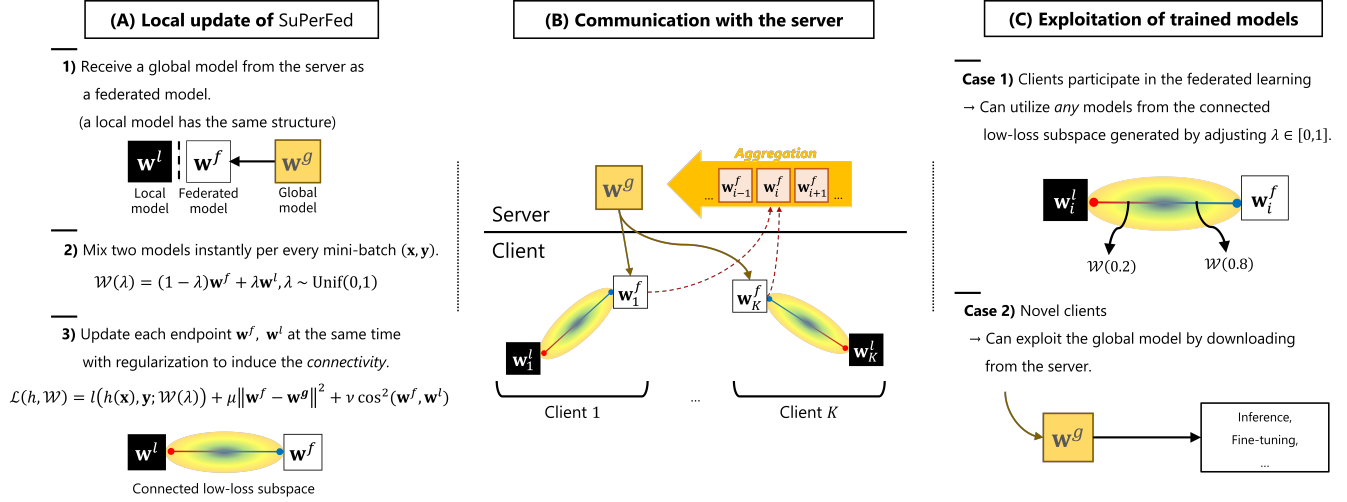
(A) Local update of SuPerFed

1) Receive a global model from the server as a federated model.
(a local model has the same structure)

$\mathbf{w}^l$ Local model
$\mathbf{w}^f$ Federated model
$\mathbf{w}^g$ Global model

2) Mix two models instantly per every mini-batch $(\mathbf{x}, \mathbf{y})$.
$\mathcal{W}(\lambda) = (1-\lambda)\mathbf{w}^f + \lambda\mathbf{w}^l, \lambda \sim \text{Unif}(0,1)$

3) Update each endpoint $\mathbf{w}^f$, $\mathbf{w}^l$ at the same time with regularization to induce the *connectivity*.
$\mathcal{L}(h, \mathcal{W}) = l(h(\mathbf{x}), \mathbf{y}; \mathcal{W}(\lambda)) + \mu\|\mathbf{w}^f - \mathbf{w}^g\|^2 + \nu\cos^2(\mathbf{w}^f, \mathbf{w}^l)$

$\mathbf{w}^l$ $\mathbf{w}^f$
Connected low-loss subspace

(B) Communication with the server

Aggregation
... $\mathbf{w}_{i-1}^f$ $\mathbf{w}_i^f$ $\mathbf{w}_{i+1}^f$ ...
$\mathbf{w}^g$
Server
Client
$\mathbf{w}_1^f$ $\mathbf{w}_K^f$
$\mathbf{w}_1^l$ $\mathbf{w}_K^l$
Client 1 ... Client $K$

(C) Exploitation of trained models

Case 1) Clients participate in the federated learning
→ Can utilize *any* models from the connected low-loss subspace generated by adjusting $\lambda \in [0,1]$.

$\mathbf{w}_i^l$ $\mathbf{w}_i^f$
$\mathcal{W}(0.2)$ $\mathcal{W}(0.8)$

Case 2) Novel clients
→ Can exploit the global model by downloading from the server.

$\mathbf{w}^g$
Inference,
Fine-tuning,
...